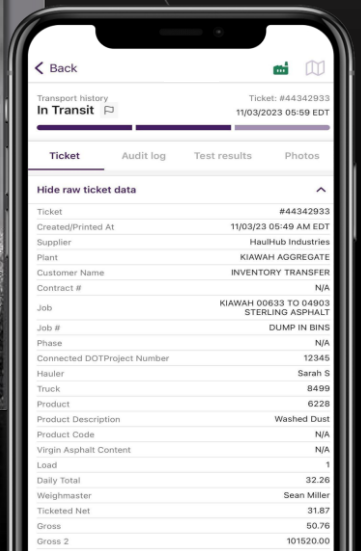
< Back

Transport history
In Transit

Ticket: #44342933
11/03/2023 05:59 EDT

Ticket | Audit log | Test results | Photos

Hide raw ticket data

| | |
|---|---|
| Ticket | #44342933 |
| Created/Printed At | 11/03/23 05:49 AM EDT |
| Supplier | HaulHub Industries |
| Plant | KIAWAH AGGREGATE |
| Customer Name | INVENTORY TRANSFER |
| Contract # | N/A |
| Job | KIAWAH 00633 TO 04903 STERLING ASPHALT |
| Job # | DUMP IN BINS |
| Phase | N/A |
| Connected DOTProject Number | 12345 |
| Hauler | Sarah S |
| Truck | 8499 |
| Product | 6228 |
| Product Description | Washed Dust |
| Product Code | N/A |
| Virgin Asphalt Content | N/A |
| Load | 1 |
| Daily Total | 32.26 |
| Weighmaster | Sean Miller |
| Ticketed Net | 31.87 |
| Gross | 50.76 |
| Gross 2 | 101520.00 |